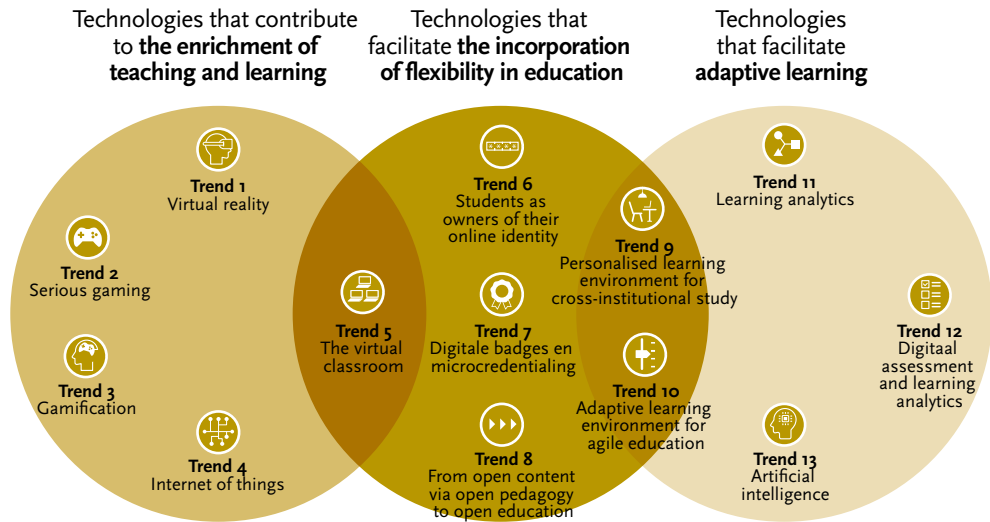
Technologies that contribute to **the enrichment of teaching and learning**

Technologies that facilitate **the incorporation of flexibility in education**

Technologies that facilitate **adaptive learning**

**Trend 1**
Virtual reality

**Trend 2**
Serious gaming

**Trend 3**
Gamification

**Trend 4**
Internet of things

**Trend 5**
The virtual classroom

**Trend 6**
Students as owners of their online identity

**Trend 7**
Digitale badges en microcredentialing

**Trend 8**
From open content via open pedagogy to open education

**Trend 9**
Personalised learning environment for cross-institutional study

**Trend 10**
Adaptive learning environment for agile education

**Trend 11**
Learning analytics

**Trend 12**
Digitaal assessment and learning analytics

**Trend 13**
Artificial intelligence